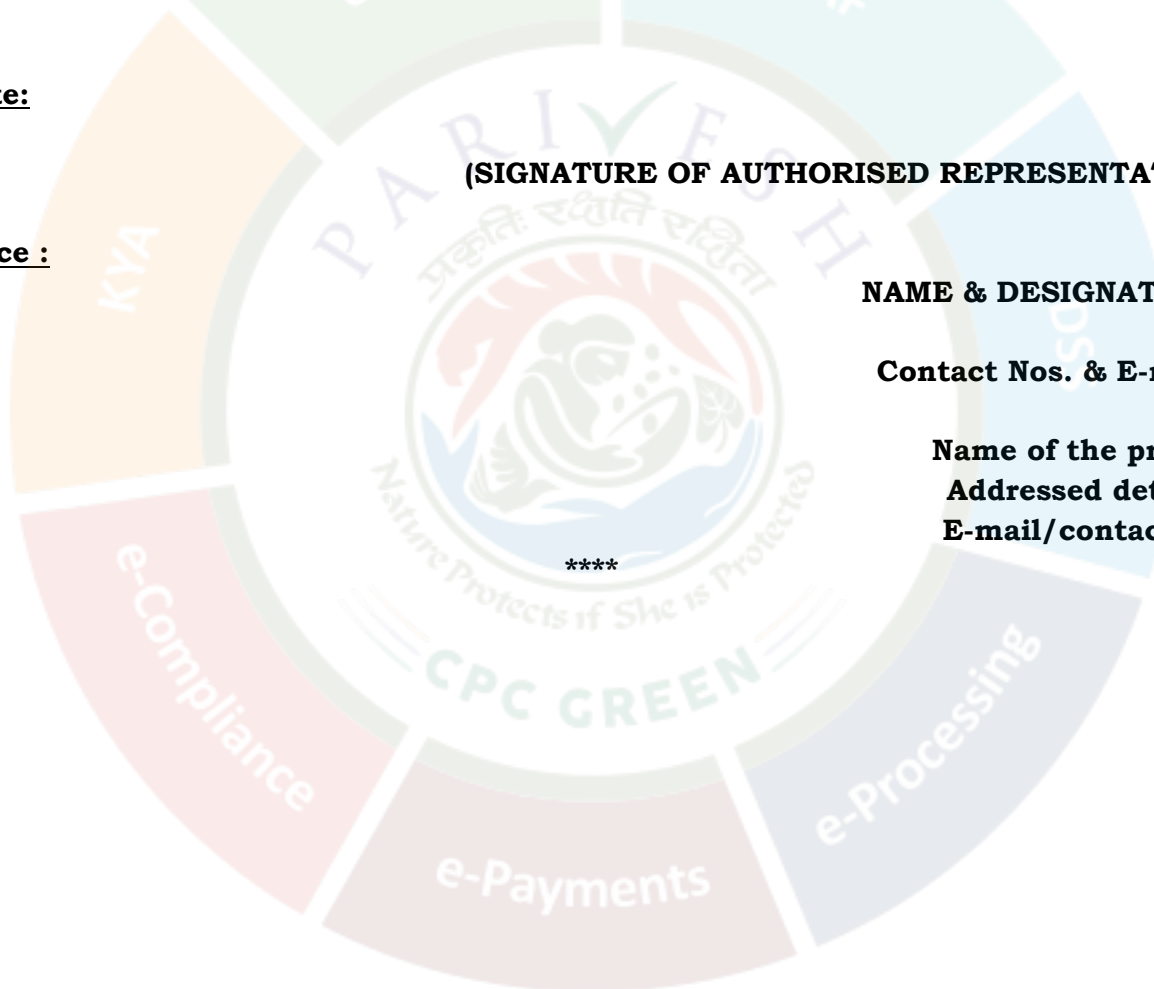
te:

(SIGNATURE OF AUTHORISED REPRESENTA

ce :

NAME & DESIGNAT

Contact Nos. & E-

Name of the pr
Addressed det
E-mail/contac

****

PARIVESH
प्रकृतिः रक्षति रक्षिता
Nature Protects if She is Protected
CPC GREEN
KYA
DSS
e-Compliance
e-Payments
e-Processing